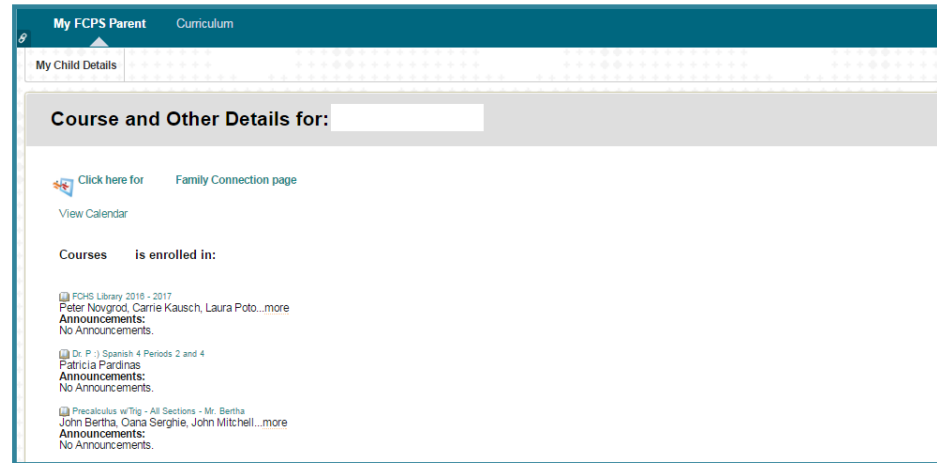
My FCPS Parent Curriculum

My Child Details

Course and Other Details for:

Click here for Family Connection page

View Calendar

Courses is enrolled in:

FCHS Library 2016 - 2017
Peter Novgrod, Carrie Kausch, Laura Poto...more
Announcements:
No Announcements.

Dr. P :) Spanish 4 Periods 2 and 4
Patricia Pardinas
Announcements:
No Announcements.

Precalculus w/Trig - All Sections - Mr. Bertha
John Bertha, Oana Serghie, John Mitchell...more
Announcements:
No Announcements.